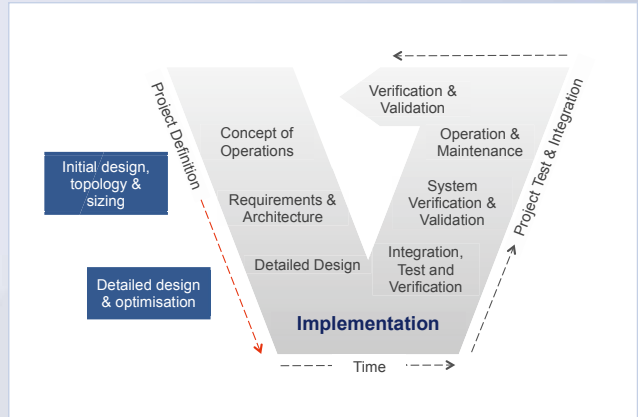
Project Definition

Initial design, topology & sizing

Detailed design & optimisation

Concept of Operations

Requirements & Architecture

Detailed Design

Verification & Validation

Operation & Maintenance

System Verification & Validation

Integration, Test and Verification

Project Test & Integration

Implementation

Time